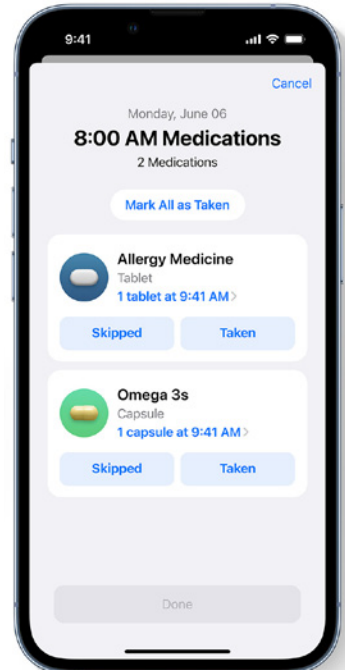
9:41

Cancel

Monday, June 06

8:00 AM Medications

2 Medications

Mark All as Taken

Allergy Medicine
Tablet
1 tablet at 9:41 AM >

Skipped
Taken

Omega 3s
Capsule
1 capsule at 9:41 AM >

Skipped
Taken

Done